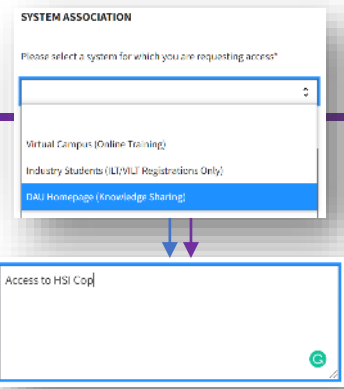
SYSTEM ASSOCIATION

Please select a system for which you are requesting access*

Virtual Campus (Online Training)

Industry Students (ILT/VILT Registrations Only)

DAU Homepage (Knowledge Sharing)

Access to HSI Cop